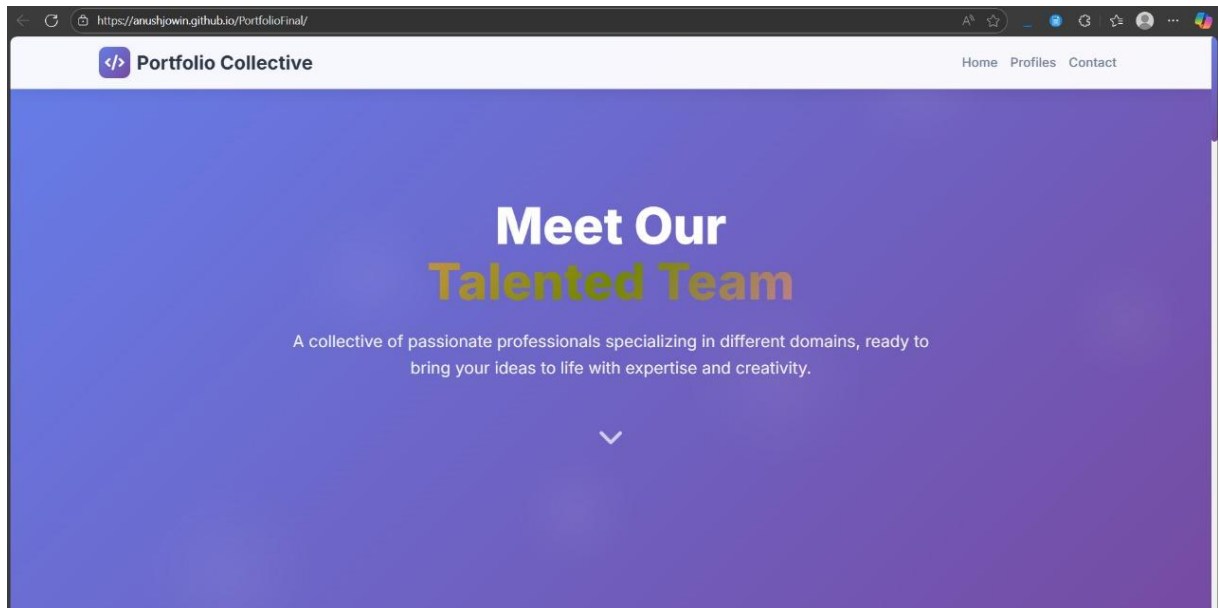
https://anushjowin.github.io/PortfolioFinal/

</> Portfolio Collective

Home Profiles Contact

Meet Our
Talented Team

A collective of passionate professionals specializing in different domains, ready to bring your ideas to life with expertise and creativity.